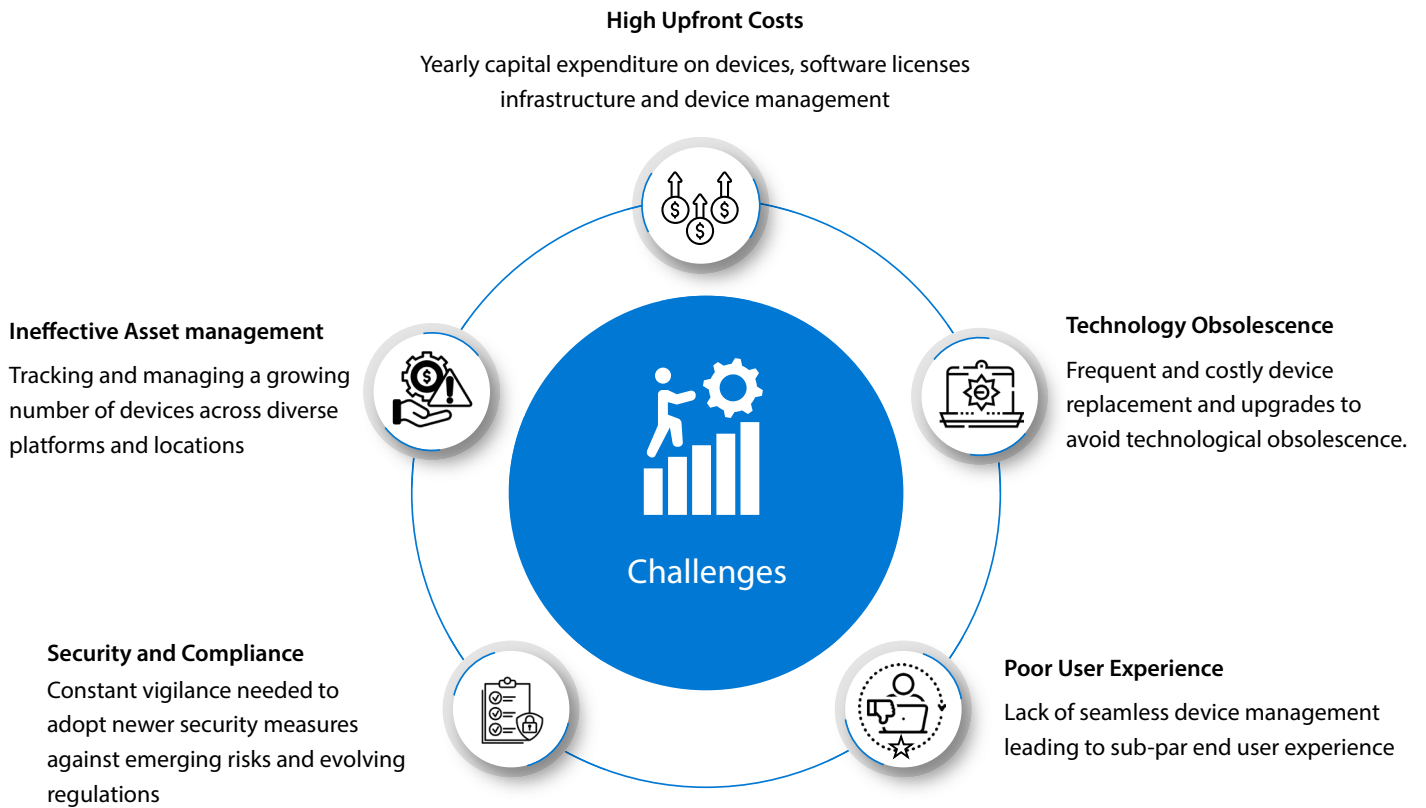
High Upfront Costs

Yearly capital expenditure on devices, software licenses infrastructure and device management

Ineffective Asset management

Tracking and managing a growing number of devices across diverse platforms and locations

Technology Obsolescence

Frequent and costly device replacement and upgrades to avoid technological obsolescence.

Challenges

Security and Compliance

Constant vigilance needed to adopt newer security measures against emerging risks and evolving regulations

Poor User Experience

Lack of seamless device management leading to sub-par end user experience